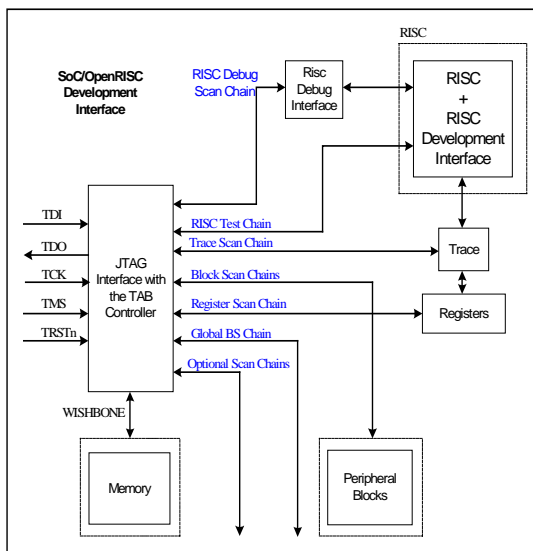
SoC/OpenRISC Development Interface

RISC Debug Scan Chain

Risc Debug Interface

RISC

RISC + RISC Development Interface

TDI

TDO

TCK

TMS

TRSTn

JTAG Interface with the TAB Controller

RISC Test Chain

Trace Scan Chain

Block Scan Chains

Register Scan Chain

Global BS Chain

Optional Scan Chains

Trace

Registers

WISHBONE

Memory

Peripheral Blocks